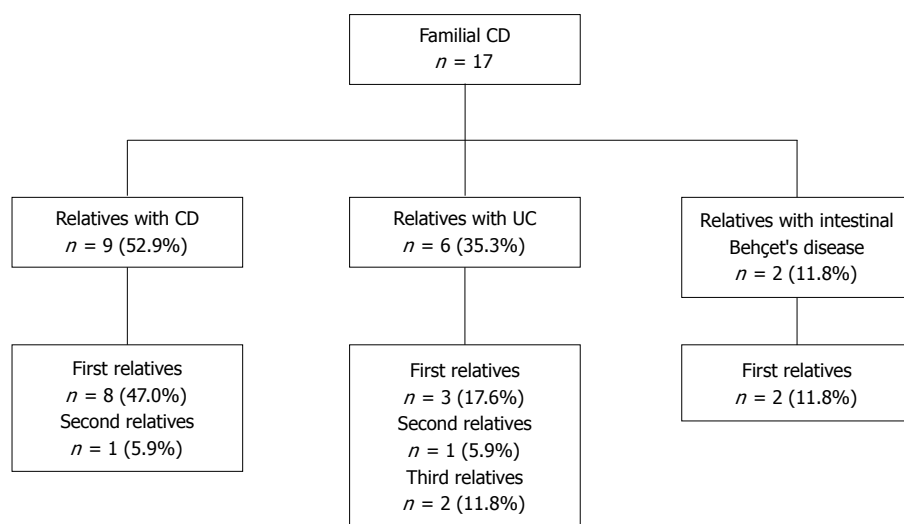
Familial CD
$n$ = 17

Relatives with CD
$n$ = 9 (52.9%)

Relatives with UC
$n$ = 6 (35.3%)

Relatives with intestinal Behçet's disease
$n$ = 2 (11.8%)

First relatives
$n$ = 8 (47.0%)
Second relatives
$n$ = 1 (5.9%)

First relatives
$n$ = 3 (17.6%)
Second relatives
$n$ = 1 (5.9%)
Third relatives
$n$ = 2 (11.8%)

First relatives
$n$ = 2 (11.8%)